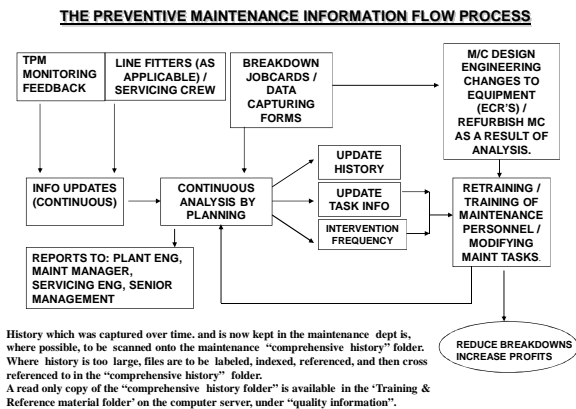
THE PREVENTIVE MAINTENANCE INFORMATION FLOW PROCESS

TPM MONITORING FEEDBACK

LINE FITTERS (AS APPLICABLE) / SERVICING CREW

BREAKDOWN JOBCARDS / DATA CAPTURING FORMS

M/C DESIGN ENGINEERING CHANGES TO EQUIPMENT (ECR'S) / REFURBISH MC AS A RESULT OF ANALYSIS.

INFO UPDATES (CONTINUOUS)

CONTINUOUS ANALYSIS BY PLANNING

UPDATE HISTORY

UPDATE TASK INFO

INTERVENTION FREQUENCY

RETRAINING / TRAINING OF MAINTENANCE PERSONNEL / MODIFYING MAINT TASKS.

REPORTS TO: PLANT ENG, MAINT MANAGER, SERVICING ENG, SENIOR MANAGEMENT

REDUCE BREAKDOWNS INCREASE PROFITS

History which was captured over time. and is now kept in the maintenance dept is, where possible, to be scanned onto the maintenance "comprehensive history" folder. Where history is too large, files are to be labeled, indexed, referenced, and then cross referenced to in the "comprehensive history" folder.
A read only copy of the "comprehensive history folder" is available in the 'Training & Reference material folder' on the computer server, under "quality information".